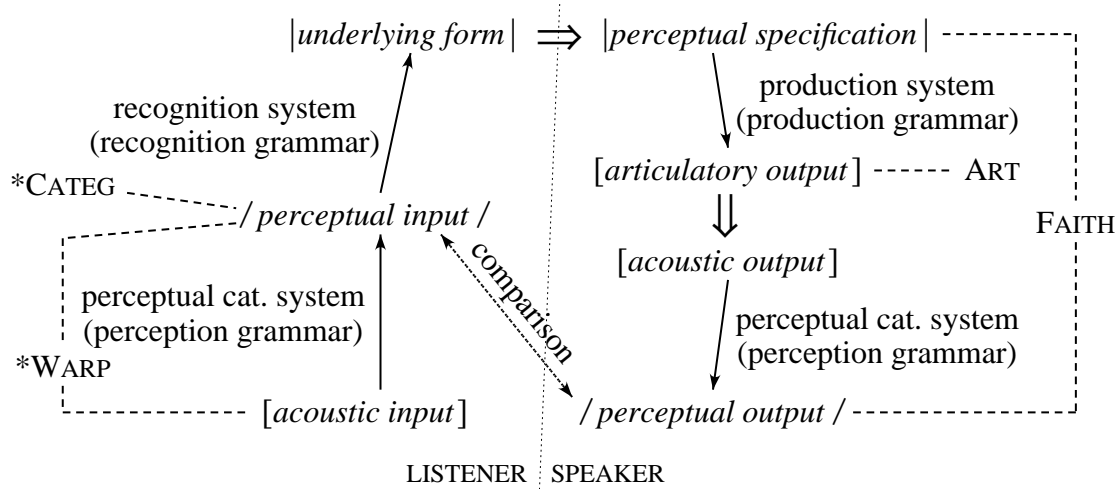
|*underlying form*| $\Longrightarrow$ |*perceptual specification*|

recognition system
(recognition grammar)

production system
(production grammar)

[*articulatory output*] ART

*CATEG

/ *perceptual input* /

FAITH

comparison

[*acoustic output*]

perceptual cat. system
(perception grammar)

perceptual cat. system
(perception grammar)

*WARP

[*acoustic input*]

/ *perceptual output* /

LISTENER SPEAKER